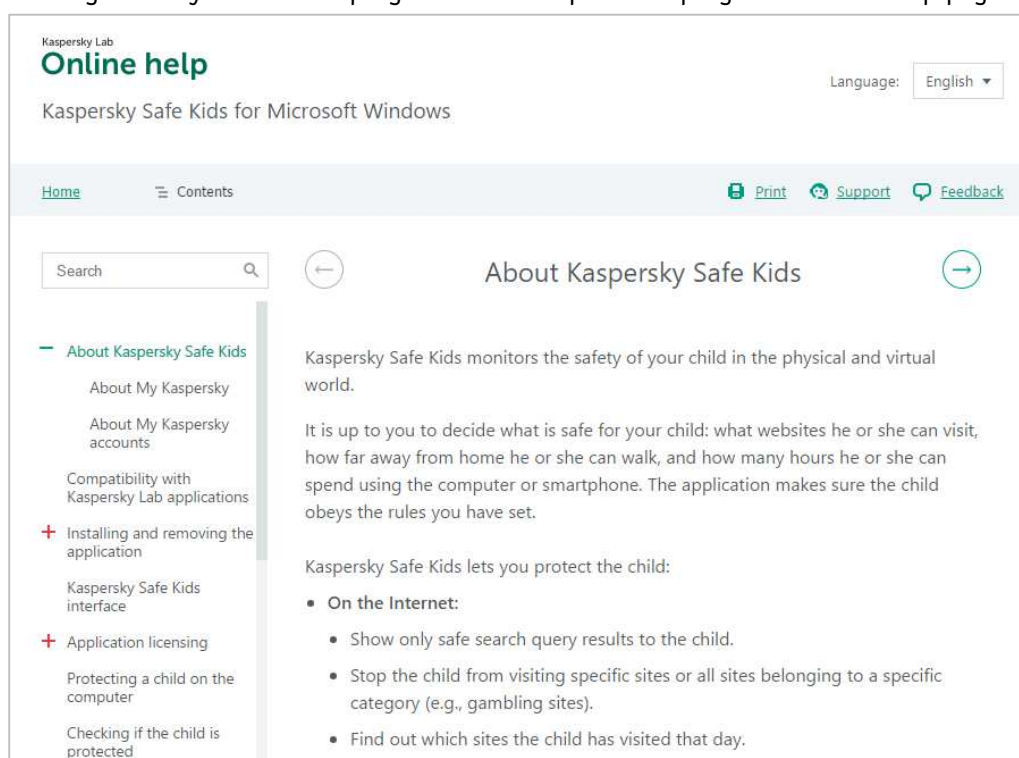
Kaspersky Lab
Online help

Language: English ▾

Kaspersky Safe Kids for Microsoft Windows

Home   Contents   Print   Support   Feedback

Search

About Kaspersky Safe Kids

− About Kaspersky Safe Kids
About My Kaspersky
About My Kaspersky accounts
Compatibility with Kaspersky Lab applications
+ Installing and removing the application
Kaspersky Safe Kids interface
+ Application licensing
Protecting a child on the computer
Checking if the child is protected

Kaspersky Safe Kids monitors the safety of your child in the physical and virtual world.

It is up to you to decide what is safe for your child: what websites he or she can visit, how far away from home he or she can walk, and how many hours he or she can spend using the computer or smartphone. The application makes sure the child obeys the rules you have set.

Kaspersky Safe Kids lets you protect the child:

• On the Internet:
  • Show only safe search query results to the child.
  • Stop the child from visiting specific sites or all sites belonging to a specific category (e.g., gambling sites).
  • Find out which sites the child has visited that day.